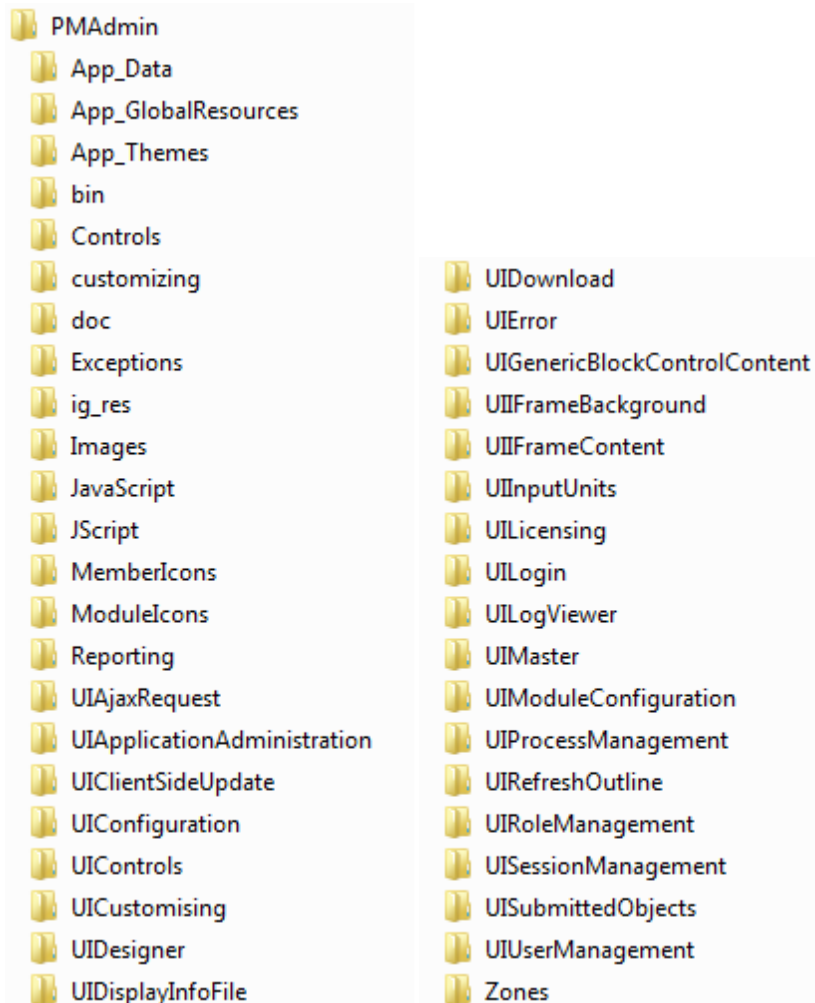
PMAdmin
App_Data
App_GlobalResources
App_Themes
bin
Controls
customizing
doc
Exceptions
ig_res
Images
JavaScript
JScript
MemberIcons
ModuleIcons
Reporting
UIAjaxRequest
UIApplicationAdministration
UIClientSideUpdate
UIConfiguration
UIControls
UICustomising
UIDesigner
UIDisplayInfoFile

UIDownload
UIError
UIGenericBlockControlContent
UIIFrameBackground
UIIFrameContent
UIInputUnits
UILicensing
UILogin
UILogViewer
UIMaster
UIModuleConfiguration
UIProcessManagement
UIRefreshOutline
UIRoleManagement
UISessionManagement
UISubmittedObjects
UIUserManagement
Zones